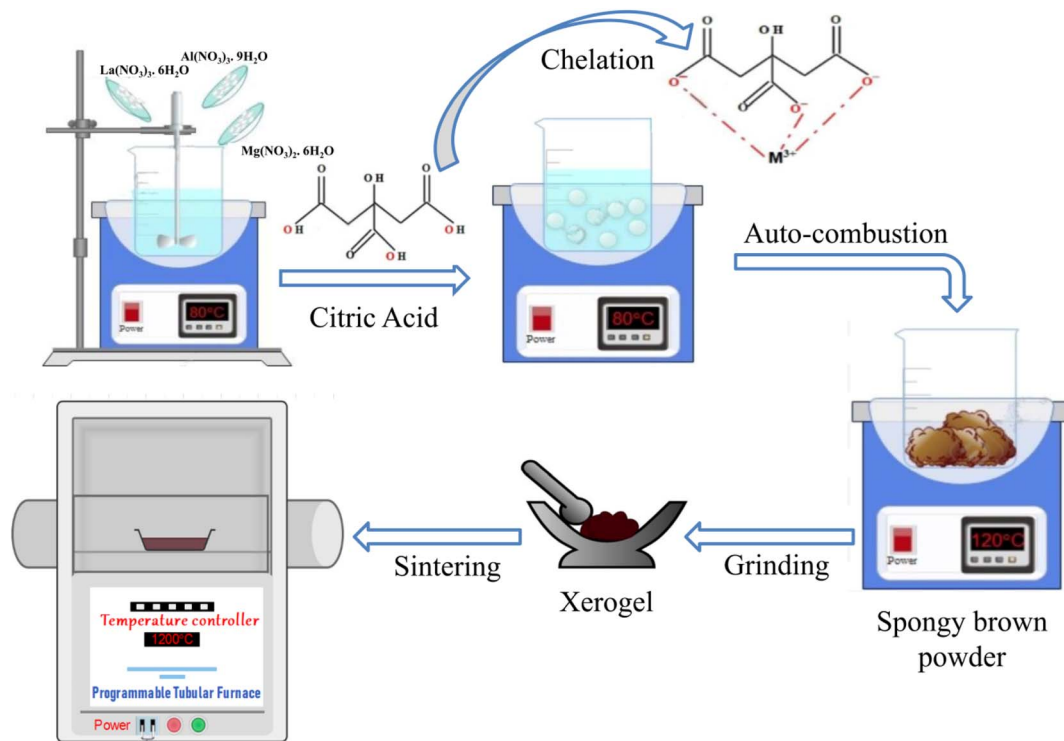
$La(NO_3)_3 \cdot 6H_2O$

$Al(NO_3)_3 \cdot 9H_2O$

$Mg(NO_3)_2 \cdot 6H_2O$

Power

80°C

O OH O

OH OH

O OH

Citric Acid

Chelation

O OH O

O⁻ O⁻

O O⁻

$M^{3+}$

Power

80°C

Auto-combustion

Power

120°C

Spongy brown powder

Grinding

Xerogel

Sintering

Temperature controller

1200°C

Programmable Tubular Furnace

Power